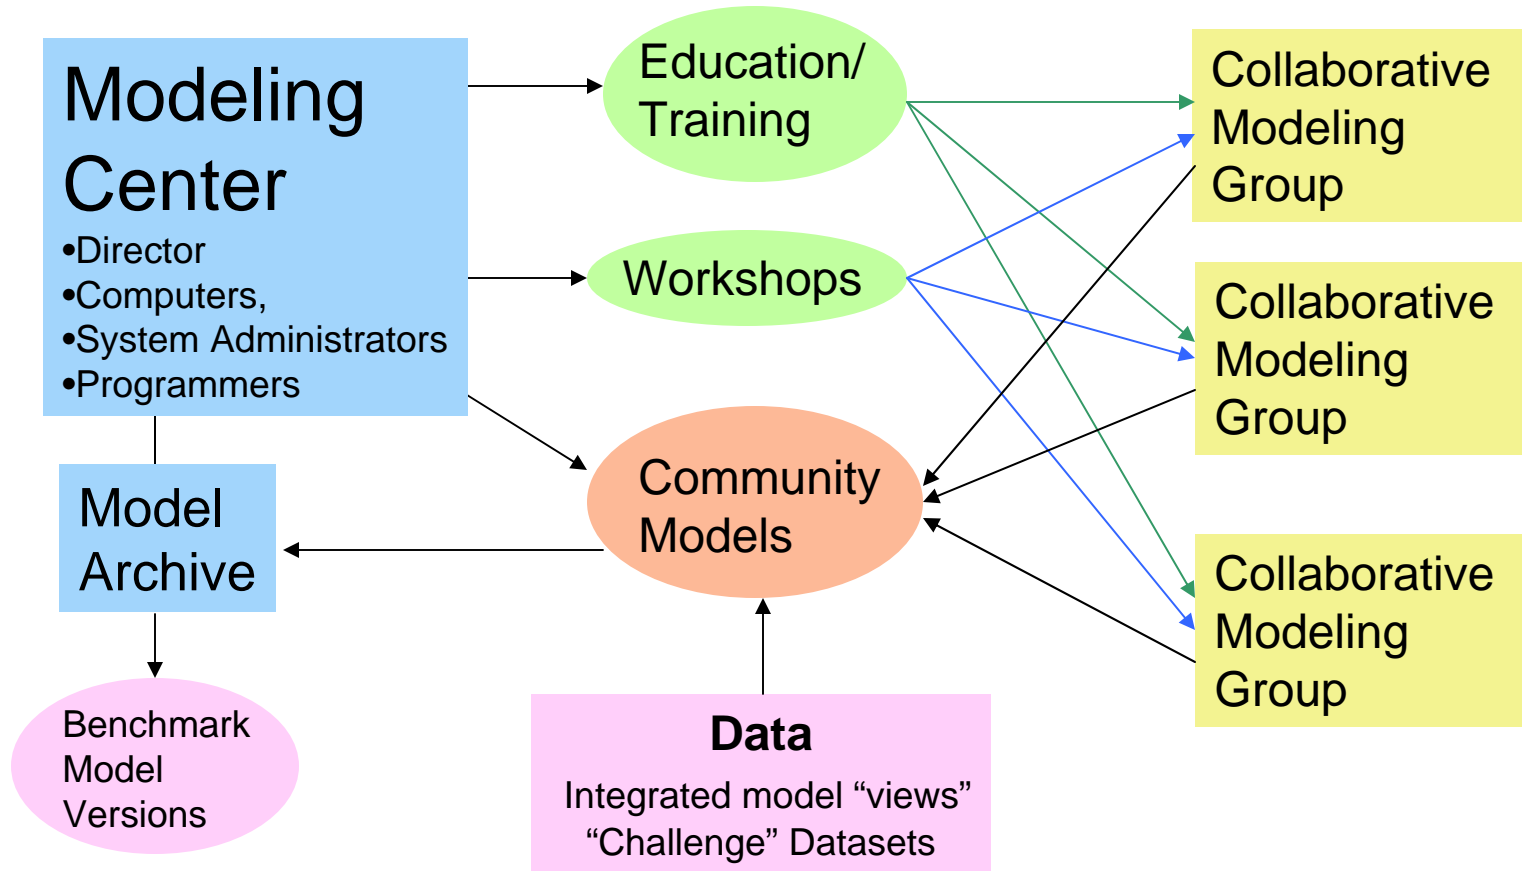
Modeling Center
•Director
•Computers,
•System Administrators
•Programmers

Education/ Training

Workshops

Community Models

Collaborative Modeling Group

Collaborative Modeling Group

Collaborative Modeling Group

Model Archive

Benchmark Model Versions

Data
Integrated model “views”
“Challenge” Datasets